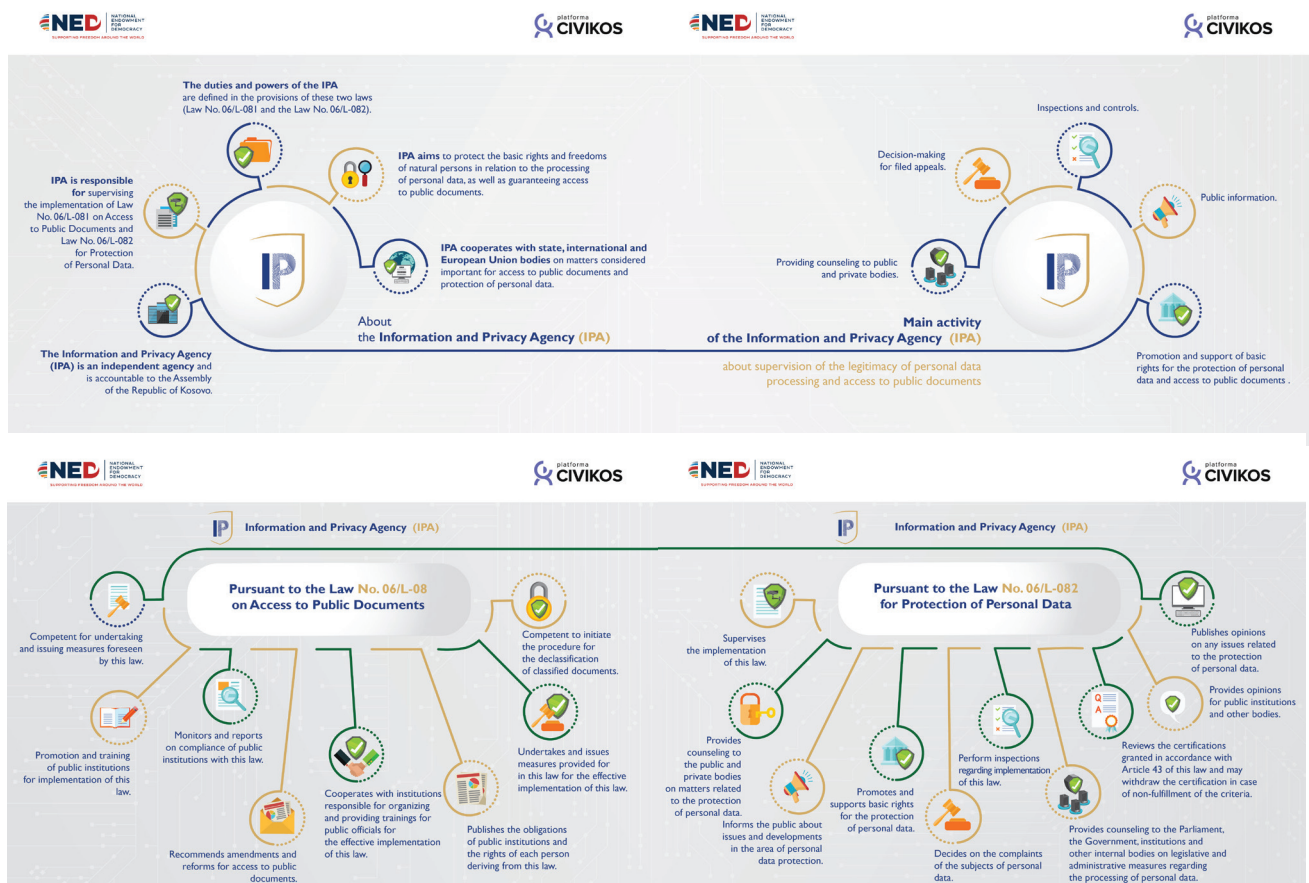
NED NATIONAL ENDOWMENT FOR DEMOCRACY
SUPPORTING FREEDOM AROUND THE WORLD

platforma CIVIKOS

The duties and powers of the IPA are defined in the provisions of these two laws (Law No. 06/L-081 and the Law No. 06/L-082).

IPA aims to protect the basic rights and freedoms of natural persons in relation to the processing of personal data, as well as guaranteeing access to public documents.

IPA is responsible for supervising the implementation of Law No. 06/L-081 on Access to Public Documents and Law No. 06/L-082 for Protection of Personal Data.

IPA cooperates with state, international and European Union bodies on matters considered important for access to public documents and protection of personal data.

About the Information and Privacy Agency (IPA)

The Information and Privacy Agency (IPA) is an independent agency and is accountable to the Assembly of the Republic of Kosovo.

NED NATIONAL ENDOWMENT FOR DEMOCRACY
SUPPORTING FREEDOM AROUND THE WORLD

platforma CIVIKOS

Inspections and controls.

Decision-making for filed appeals.

Public information.

Providing counseling to public and private bodies.

Main activity of the Information and Privacy Agency (IPA)

about supervision of the legitimacy of personal data processing and access to public documents

Promotion and support of basic rights for the protection of personal data and access to public documents .

NED NATIONAL ENDOWMENT FOR DEMOCRACY
SUPPORTING FREEDOM AROUND THE WORLD

platforma CIVIKOS

Information and Privacy Agency (IPA)

Pursuant to the Law No. 06/L-08 on Access to Public Documents

Competent for undertaking and issuing measures foreseen by this law.

Competent to initiate the procedure for the declassification of classified documents.

Promotion and training of public institutions for implementation of this law.

Monitors and reports on compliance of public institutions with this law.

Undertakes and issues measures provided for in this law for the effective implementation of this law.

Cooperates with institutions responsible for organizing and providing trainings for public officials for the effective implementation of this law.

Recommends amendments and reforms for access to public documents.

Publishes the obligations of public institutions and the rights of each person deriving from this law.

NED NATIONAL ENDOWMENT FOR DEMOCRACY
SUPPORTING FREEDOM AROUND THE WORLD

platforma CIVIKOS

Information and Privacy Agency (IPA)

Pursuant to the Law No. 06/L-082 for Protection of Personal Data

Supervises the implementation of this law.

Publishes opinions on any issues related to the protection of personal data.

Provides opinions for public institutions and other bodies.

Provides counseling to the public and private bodies on matters related to the protection of personal data.

Reviews the certifications granted in accordance with Article 43 of this law and may withdraw the certification in case of non-fulfillment of the criteria.

Perform inspections regarding implementation of this law.

Promotes and supports basic rights for the protection of personal data.

Informs the public about issues and developments in the area of personal data protection.

Decides on the complaints of the subjects of personal data.

Provides counseling to the Parliament, the Government, institutions and other internal bodies on legislative and administrative measures regarding the processing of personal data.